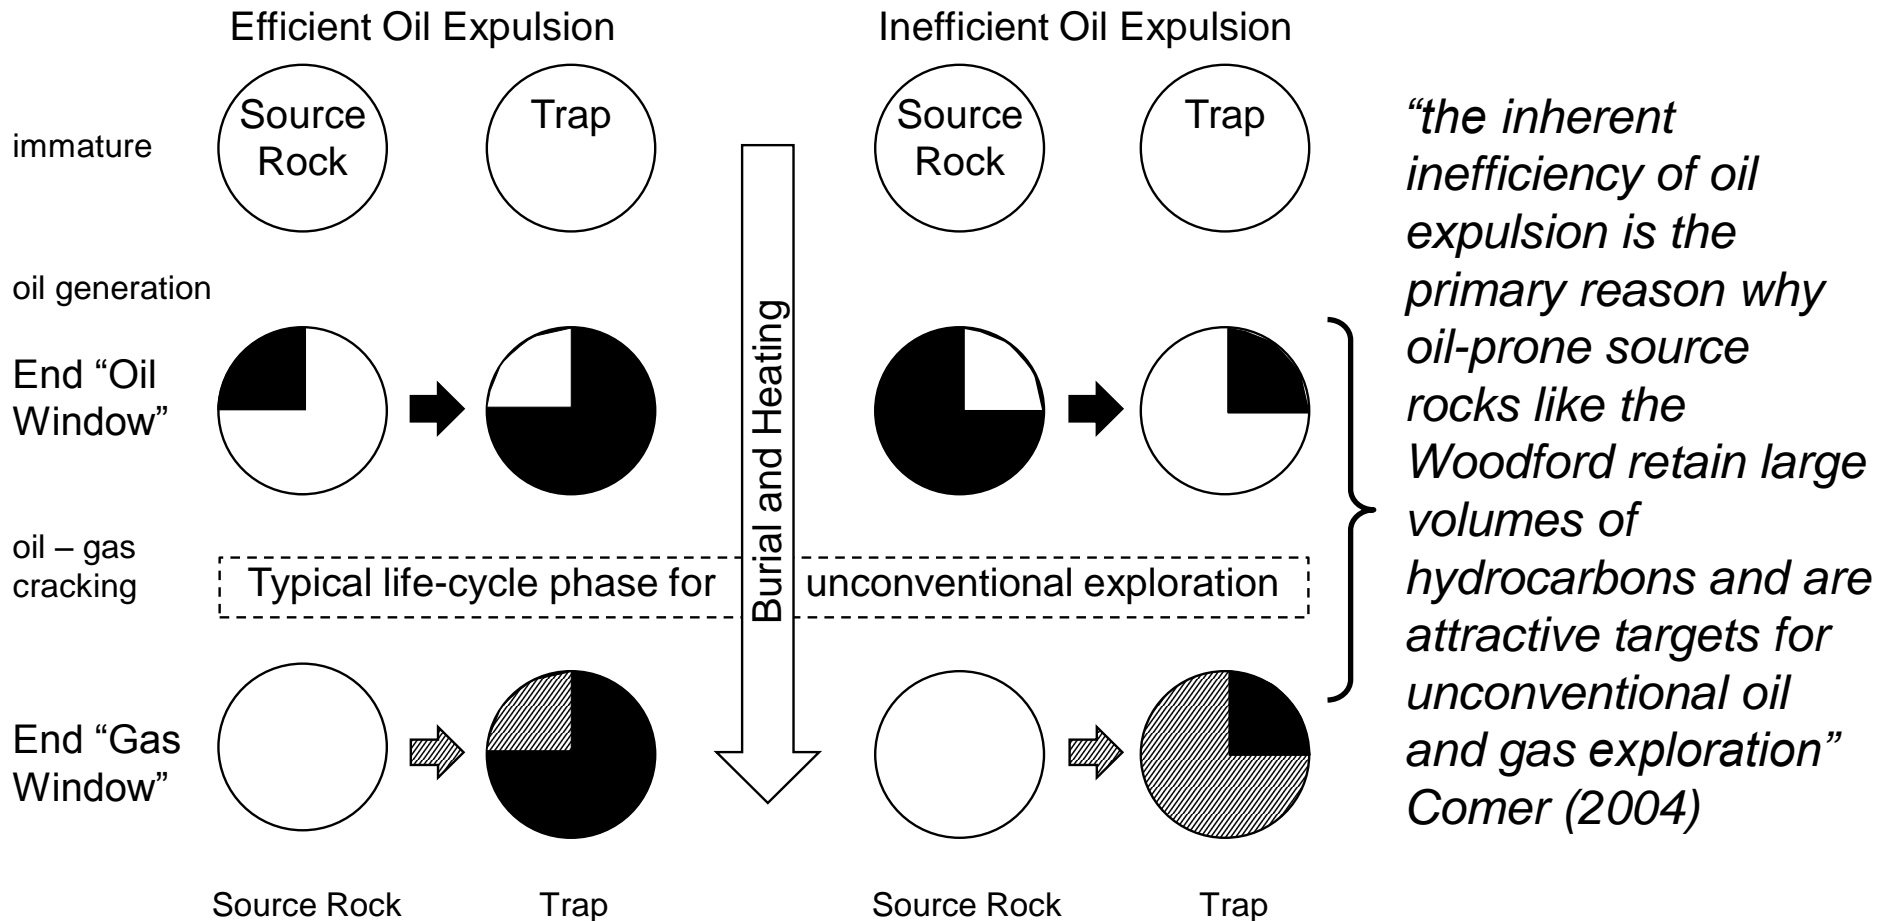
Efficient Oil Expulsion

Inefficient Oil Expulsion

immature

Source Rock

Trap

Source Rock

Trap

oil generation

End "Oil Window"

Burial and Heating

oil – gas cracking

Typical life-cycle phase for unconventional exploration

End "Gas Window"

Source Rock

Trap

Source Rock

Trap

"the inherent inefficiency of oil expulsion is the primary reason why oil-prone source rocks like the Woodford retain large volumes of hydrocarbons and are attractive targets for unconventional oil and gas exploration" Comer (2004)